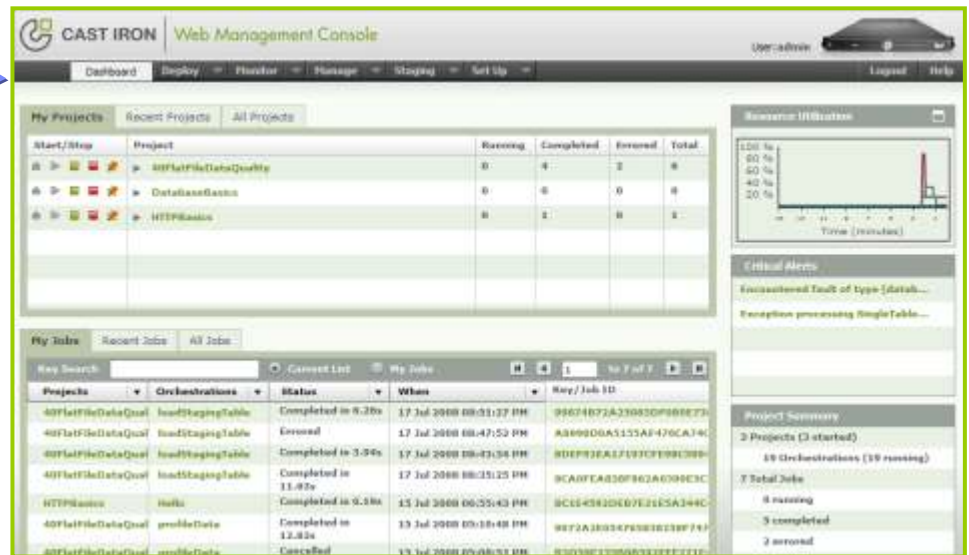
CAST IRON | Web Management Console

User: admin

Dashboard | Deploy | Monitor | Manage | Staging | Set Up | Logout | Help

My Projects | Recent Projects | All Projects

| Start/Stop | Project | Running | Completed | Errored | Total |
|---|---|---|---|---|---|
| | 40FlatFileDataQuality | 0 | 4 | 2 | 6 |
| | DatabaseBasics | 0 | 0 | 0 | 0 |
| | HTTPBasics | 0 | 1 | 0 | 1 |

My Jobs | Recent Jobs | All Jobs

Key Search | Current List | My Jobs | 1 | to 7 of 7

| Projects | Orchestrations | Status | When | Key/Job ID |
|---|---|---|---|---|
| 40FlatFileDataQual | loadStagingTable | Completed in 6.28s | 17 Jul 2008 08:51:37 PM | 99874B72A23985DF0B8E7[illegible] |
| 40FlatFileDataQual | loadStagingTable | Errored | 17 Jul 2008 08:47:52 PM | A8898D0A5155AF476CA74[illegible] |
| 40FlatFileDataQual | loadStagingTable | Completed in 3.84s | 17 Jul 2008 08:43:34 PM | 8DEF93EA1719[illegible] |
| 40FlatFileDataQual | loadStagingTable | Completed in 11.03s | 17 Jul 2008 08:35:25 PM | 8CA0FEA838F962A0300E3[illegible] |
| HTTPBasics | Hello | Completed in 0.19s | 15 Jul 2008 08:55:43 PM | 8C1E4592DEB7E21E5A344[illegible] |
| 40FlatFileDataQual | profileData | Completed in 12.83s | 15 Jul 2008 05:18:48 PM | 9872A3E0547658038F747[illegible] |
| 40FlatFileDataQual | profileData | Cancelled | 15 Jul 2008 05:08:53 PM | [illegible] |

Resource Utilization

100 %
80 %
60 %
40 %
20 %
Time (minutes)

Critical Alerts

Encountered fault of type {datab...

Exception processing SingleTable...

Project Summary

3 Projects (3 started)

19 Orchestrations (19 running)

7 Total Jobs

0 running

5 completed

2 errored